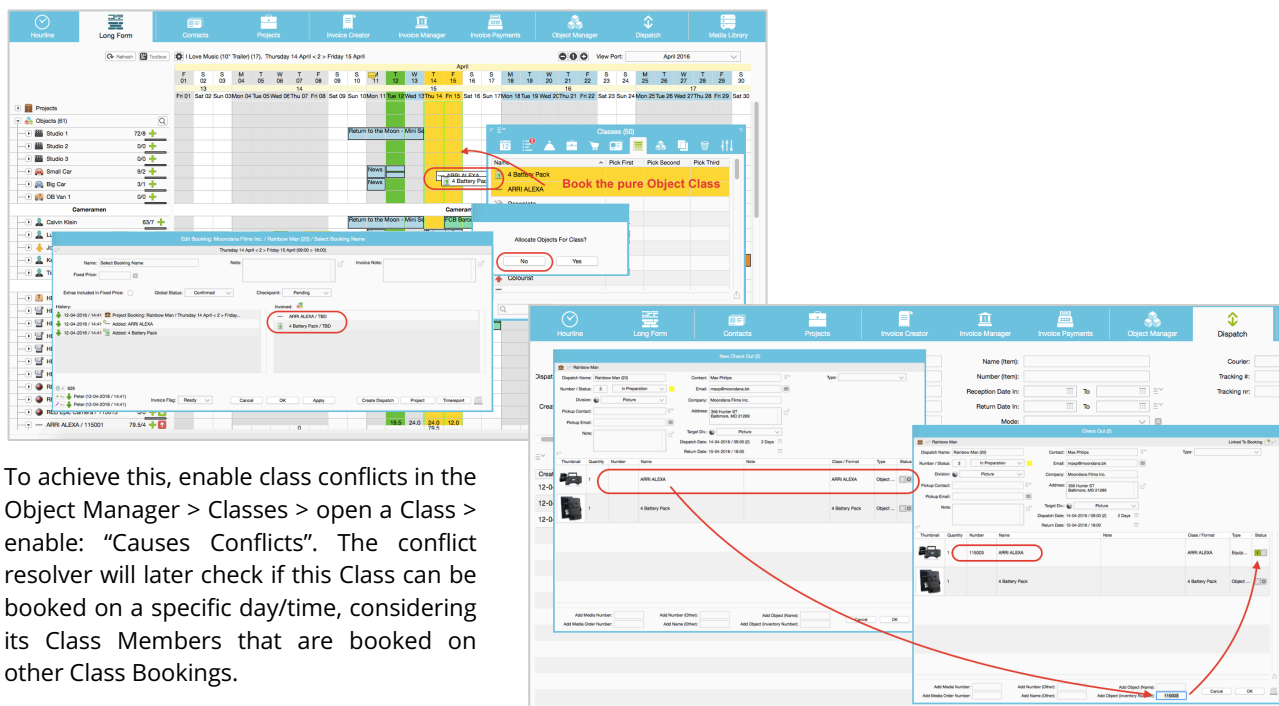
Hourline Long Form Contacts Projects Invoice Creator Invoice Manager Invoice Payments Object Manager Dispatch Media Library

I Love Music (10" Trailer) (17), Thursday 14 April < 2 > Friday 15 April

View Port: April 2016

Projects
Objects (61)
Studio 1 72/8
Studio 2 0/0
Studio 3 0/0
Small Car 9/2
Big Car 3/1
OB Van 1 0/0
Cameramen
Calvin Klein 63/7

Return to the Moon - Mini Se
News
News
ARRI ALEXA
4 Battery Pac

Classes (60)
Name Pick First Pick Second Pick Third
4 Battery Pack
ARRI ALEXA
Book the pure Object Class

Allocate Objects For Class?
No Yes

Colourist

Edit Booking: Moondans Films Inc. / Rainbow Man (20) / Select Booking Name
Thursday 14 April < 2 > Friday 15 April (06:00 > 18:00)
Name: Select Booking Name
Fixed Price:
Note:
Invoice Note:
Extras Included in Fixed Price:
Global Status: Confirmed
Checkpoint: Pending
History:
Involved:
ARRI ALEXA / TBD
4 Battery Pack / TBD
Invoice Flag: Ready
Cancel OK Apply Create Dispatch Project Timereport

ARRI ALEXA / 115001 79.5/4

To achieve this, enable class conflicts in the Object Manager > Classes > open a Class > enable: “Causes Conflicts”. The conflict resolver will later check if this Class can be booked on a specific day/time, considering its Class Members that are booked on other Class Bookings.

Hourline Long Form Contacts Projects Invoice Creator Invoice Manager Invoice Payments Object Manager Dispatch

New Check Out (0)
Rainbow Man
Dispatch Name: Rainbow Man (20)
Contact: Max Philips
Type:
Number / Status: 3 In Preparation
Email: maxp@moondans.bk
Division: Picture
Company: Moondans Films Inc.
Pickup Contact:
Address: 398 Hunter ST Baltimore, MD 21289
Pickup Email:
Note:
Target Div.: Picture
Dispatch Date: 14-04-2016 / 06:00 2 Days
Return Date: 15-04-2016 / 18:00
Thumbnail Quantity Number Name Note Class / Format Type Status
1 ARRI ALEXA ARRI ALEXA Object
1 4 Battery Pack 4 Battery Pack Object
Add Media Number: Add Number (Other): Add Object (Name):
Add Media Order Number: Add Name (Other): Add Object (Inventory Number):
Cancel OK

Name (Item): Courier:
Number (Item): Tracking #:
Reception Date In: To Tracking nr:
Return Date In: To
Mode:

Check Out (0)
Rainbow Man Linked To Booking
Dispatch Name: Rainbow Man (20)
Contact: Max Philips
Type:
Number / Status: 3 In Preparation
Email: maxp@moondans.bk
Division: Picture
Company: Moondans Films Inc.
Pickup Contact:
Address: 398 Hunter ST Baltimore, MD 21289
Pickup Email:
Note:
Target Div.: Picture
Dispatch Date: 14-04-2016 / 06:00 2 Days
Return Date: 15-04-2016 / 18:00
Thumbnail Quantity Number Name Note Class / Format Type Status
1 115003 ARRI ALEXA ARRI ALEXA Equip.
1 4 Battery Pack 4 Battery Pack Object
Add Media Number: Add Number (Other): Add Object (Name):
Add Media Order Number: Add Name (Other): Add Object (Inventory Number): 115003
Cancel OK